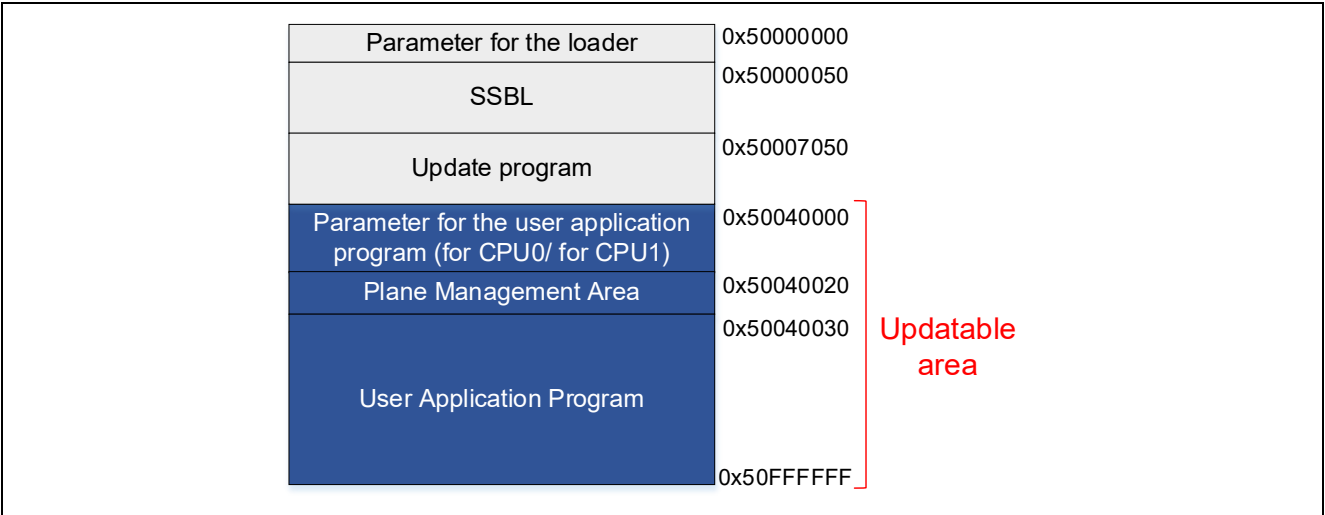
Parameter for the loader
0x50000000

SSBL
0x50000050

Update program
0x50007050

Parameter for the user application program (for CPU0/ for CPU1)
0x50040000

Plane Management Area
0x50040020

User Application Program
0x50040030

0x50FFFFFF

Updatable area